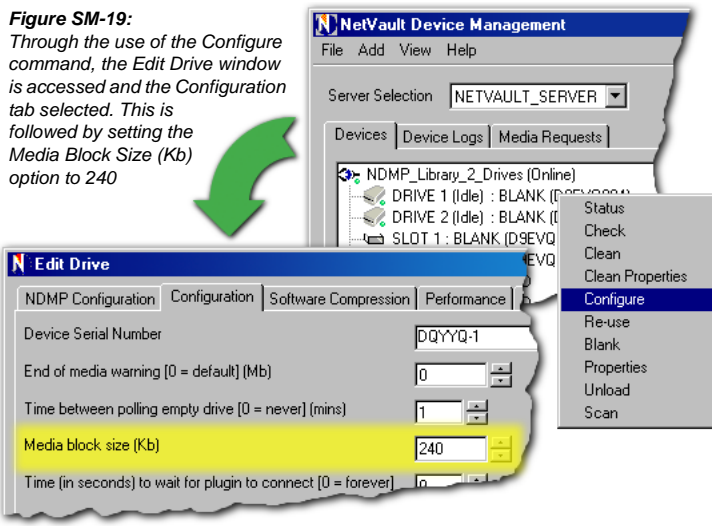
**Figure SM-19:**
*Through the use of the Configure command, the Edit Drive window is accessed and the Configuration tab selected. This is followed by setting the Media Block Size (Kb) option to 240*

NetVault Device Management
File Add View Help
Server Selection NETVAULT_SERVER
Devices | Device Logs | Media Requests
NDMP_Library_2_Drives (Online)
DRIVE 1 (Idle) : BLANK (D9EVQ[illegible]
DRIVE 2 (Idle) : BLANK ([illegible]
SLOT 1 : BLANK (D9EVQ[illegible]
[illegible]EVQ

Status
Check
Clean
Clean Properties
Configure
Re-use
Blank
Properties
Unload
Scan

Edit Drive
NDMP Configuration | Configuration | Software Compression | Performance
Device Serial Number DQYYQ-1
End of media warning [0 = default] (Mb) 0
Time between polling empty drive [0 = never] (mins) 1
Media block size (Kb) 240
Time (in seconds) to wait for plugin to connect [0 = forever] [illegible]